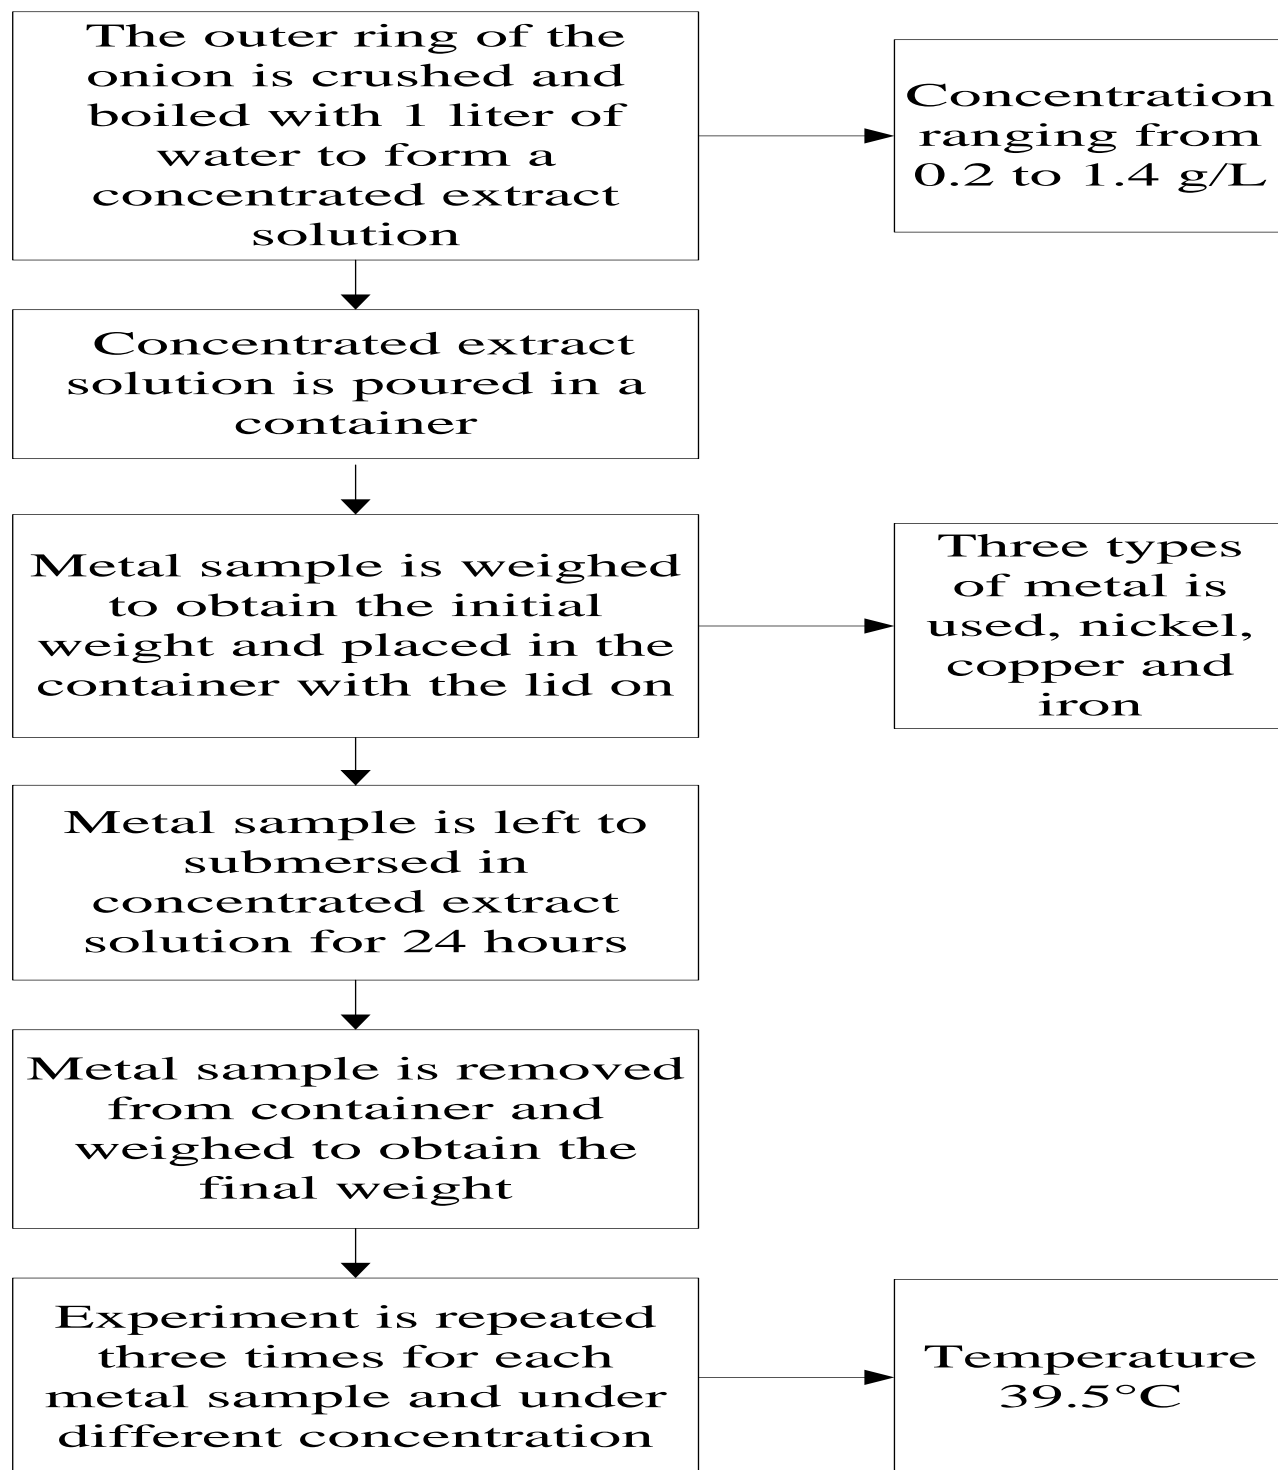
The outer ring of the onion is crushed and boiled with 1 liter of water to form a concentrated extract solution

Concentration ranging from 0.2 to 1.4 g/L

Concentrated extract solution is poured in a container

Metal sample is weighed to obtain the initial weight and placed in the container with the lid on

Three types of metal is used, nickel, copper and iron

Metal sample is left to submersed in concentrated extract solution for 24 hours

Metal sample is removed from container and weighed to obtain the final weight

Experiment is repeated three times for each metal sample and under different concentration

Temperature 39.5°C